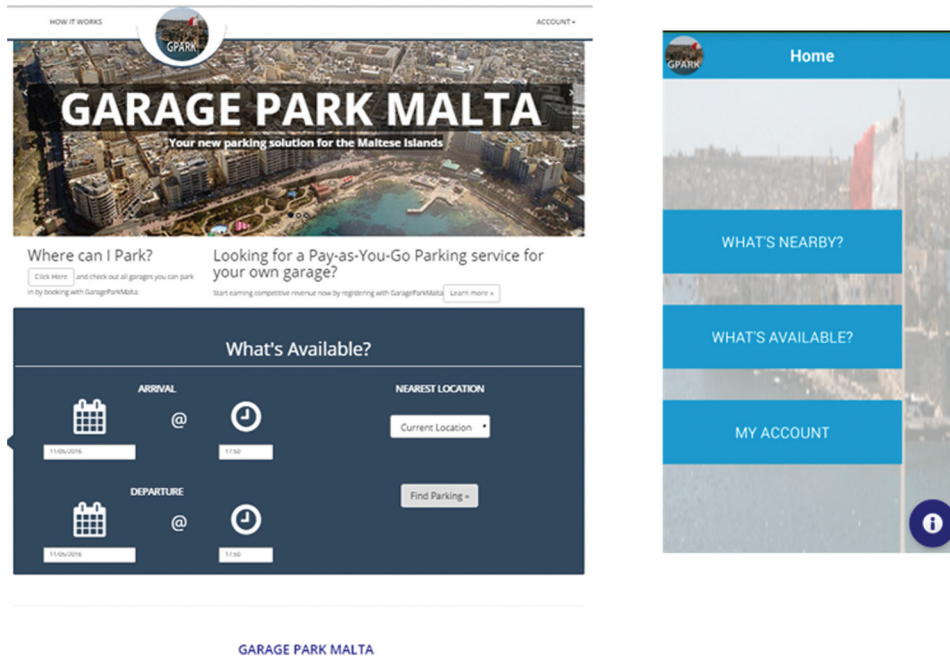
HOW IT WORKS

GPARK

ACCOUNT▾

GARAGE PARK MALTA

Your new parking solution for the Maltese Islands

Where can I Park?

Click Here and check out all garages you can park in by booking with GarageParkMalta

Looking for a Pay-as-You-Go Parking service for your own garage?

Start earning competitive revenue now by registering with GarageParkMalta Learn more »

What's Available?

ARRIVAL

@

11/05/2016

17:50

NEAREST LOCATION

Current Location

DEPARTURE

@

11/05/2016

17:50

Find Parking »

GARAGE PARK MALTA

GPARK

Home

WHAT'S NEARBY?

WHAT'S AVAILABLE?

MY ACCOUNT